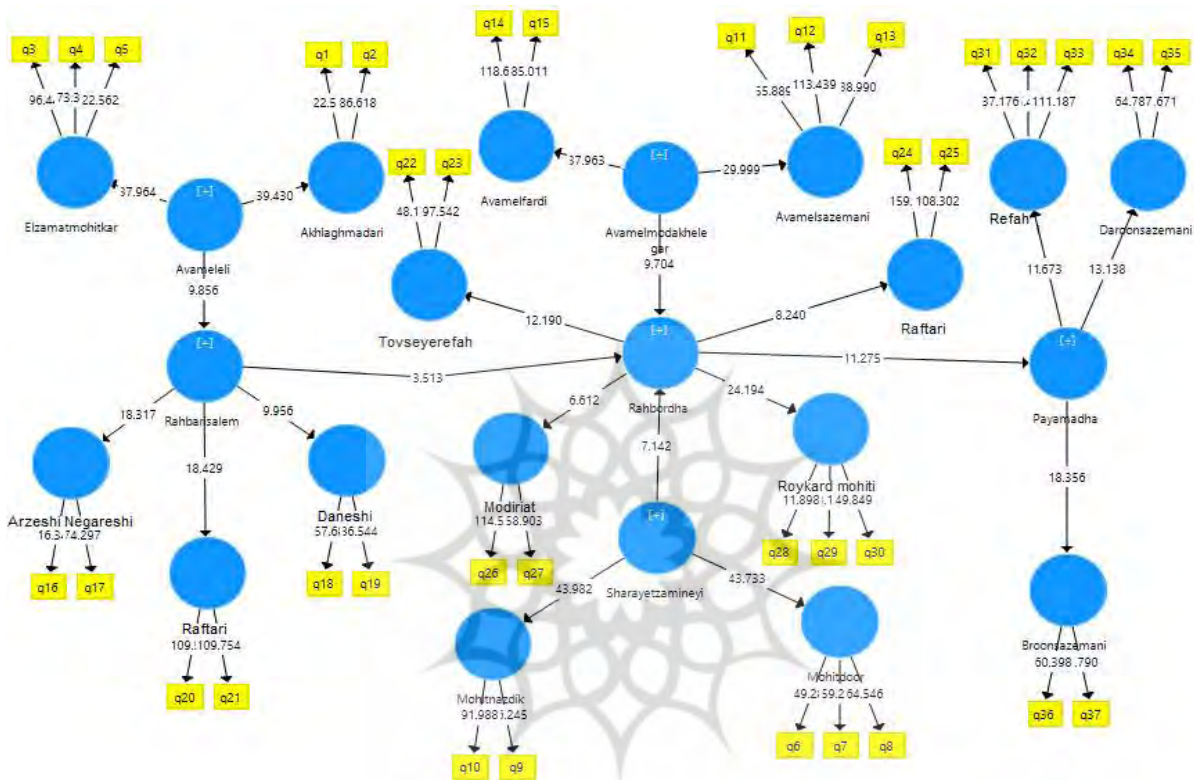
q3 q4 q5
96.4 73.3 22.562
Elzamatmohitkar
37.964
[+]
Avameleli
39.430
q1 q2
22.5 86.618
Akhlaghmadari
q22 q23
48.1 97.542
q14 q15
118.6 85.011
Avamelfardi
37.963
[+]
Avamelmodakhelegar
29.999
q11 q12 q13
65.889 113.439 38.990
Avamelsazemani
q24 q25
159. 108.302
q31 q32 q33
37.176 111.187
q34 q35
64.787 .671
Refah
Daroonsazemani
9.856
9.704
Tovseyerefah
12.190
8.240
Raftari
11.673
13.138
[+]
Rahbarsalem
3.513
[+]
Rahbordha
11.275
[+]
Payamadha
18.317
18.429
9.956
6.612
7.142
24.194
Arzeshi Negareshi
16.3 74.297
q16 q17
Daneshi
57.6 36.544
q18 q19
Modiriat
114.5 58.903
q26 q27
[+]
Sharayetzamineyi
Roykard mohiti
11.898 149.849
q28 q29 q30
18.356
Raftari
109. 109.754
q20 q21
43.982
43.733
Mohitnazdik
91.988 .245
q10 q9
Mohitdoor
49.2 59.2 64.546
q6 q7 q8
Broonsazemani
60.398 .790
q36 q37